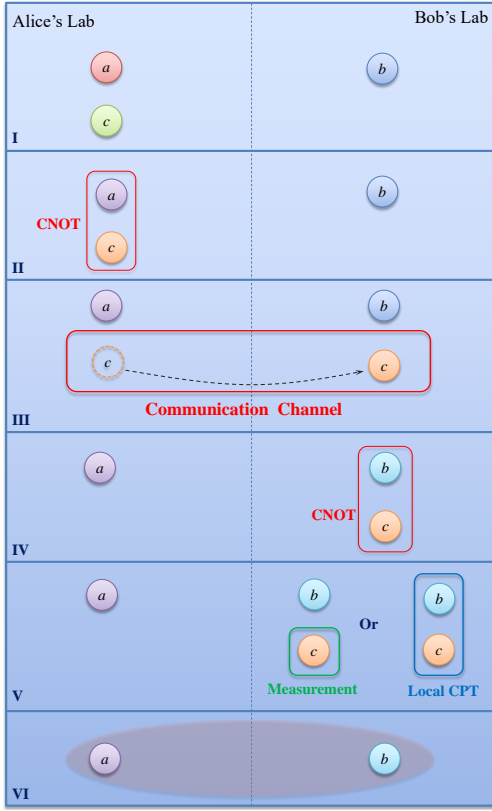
Alice's Lab

Bob's Lab

$a$

$b$

$c$

I

CNOT

$a$

$c$

$b$

II

$a$

$b$

$c$

$c$

Communication Channel

III

$a$

$b$

CNOT

$c$

IV

$a$

$b$

Or

$b$

$c$

$c$

Measurement

Local CPT

V

$a$

$b$

VI